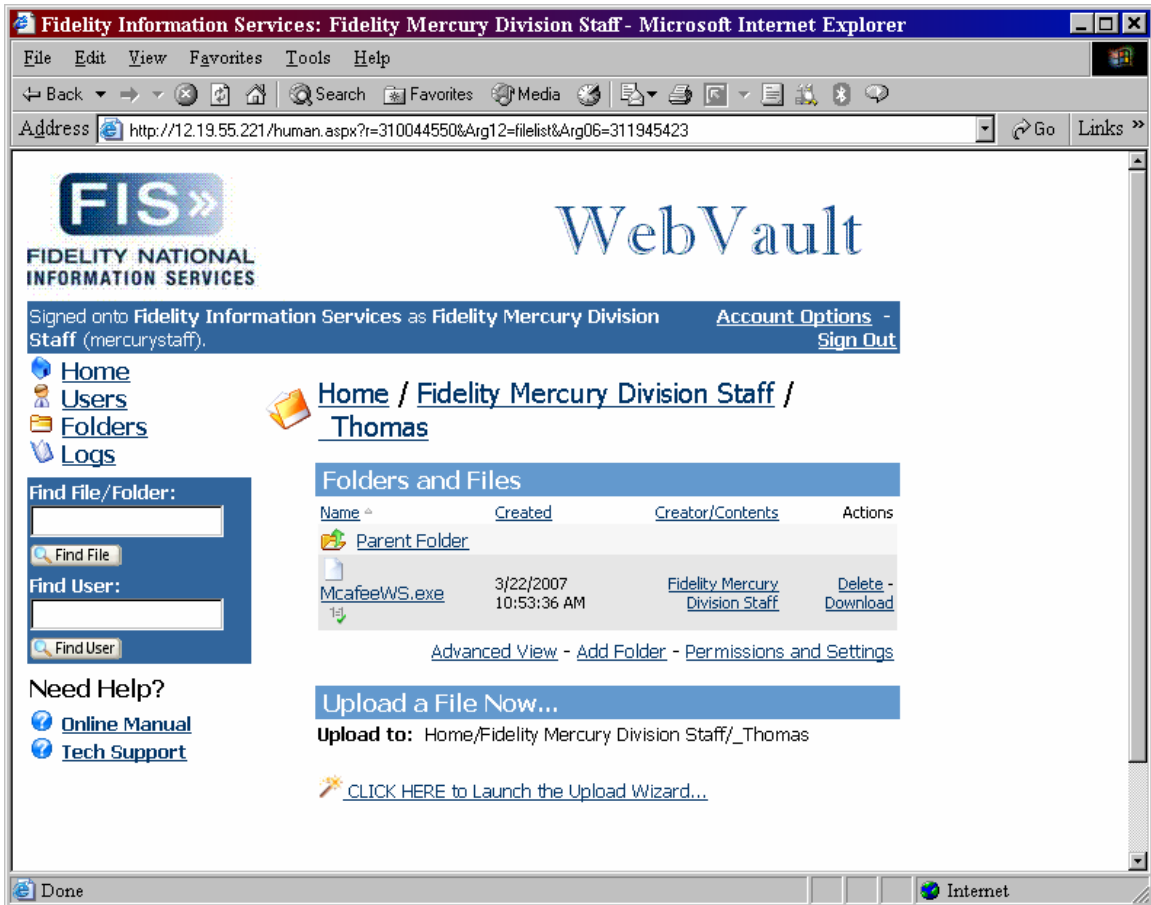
Fidelity Information Services: Fidelity Mercury Division Staff - Microsoft Internet Explorer

File Edit View Favorites Tools Help

Back Search Favorites Media

Address http://12.19.55.221/human.aspx?r=310044550&Arg12=filelist&Arg06=311945423 Go Links »

FIS»
FIDELITY NATIONAL INFORMATION SERVICES

WebVault

Signed onto Fidelity Information Services as Fidelity Mercury Division Staff (mercurystaff).

Account Options - Sign Out

Home
Users
Folders
Logs

Find File/Folder:
Find File

Find User:
Find User

Need Help?
Online Manual
Tech Support

Home / Fidelity Mercury Division Staff / _Thomas

Folders and Files

| Name | Created | Creator/Contents | Actions |
|---|---|---|---|
| Parent Folder | | | |
| McafeeWS.exe | 3/22/2007 10:53:36 AM | Fidelity Mercury Division Staff | Delete - Download |

Advanced View - Add Folder - Permissions and Settings

Upload a File Now...

Upload to: Home/Fidelity Mercury Division Staff/_Thomas

CLICK HERE to Launch the Upload Wizard...

Done Internet